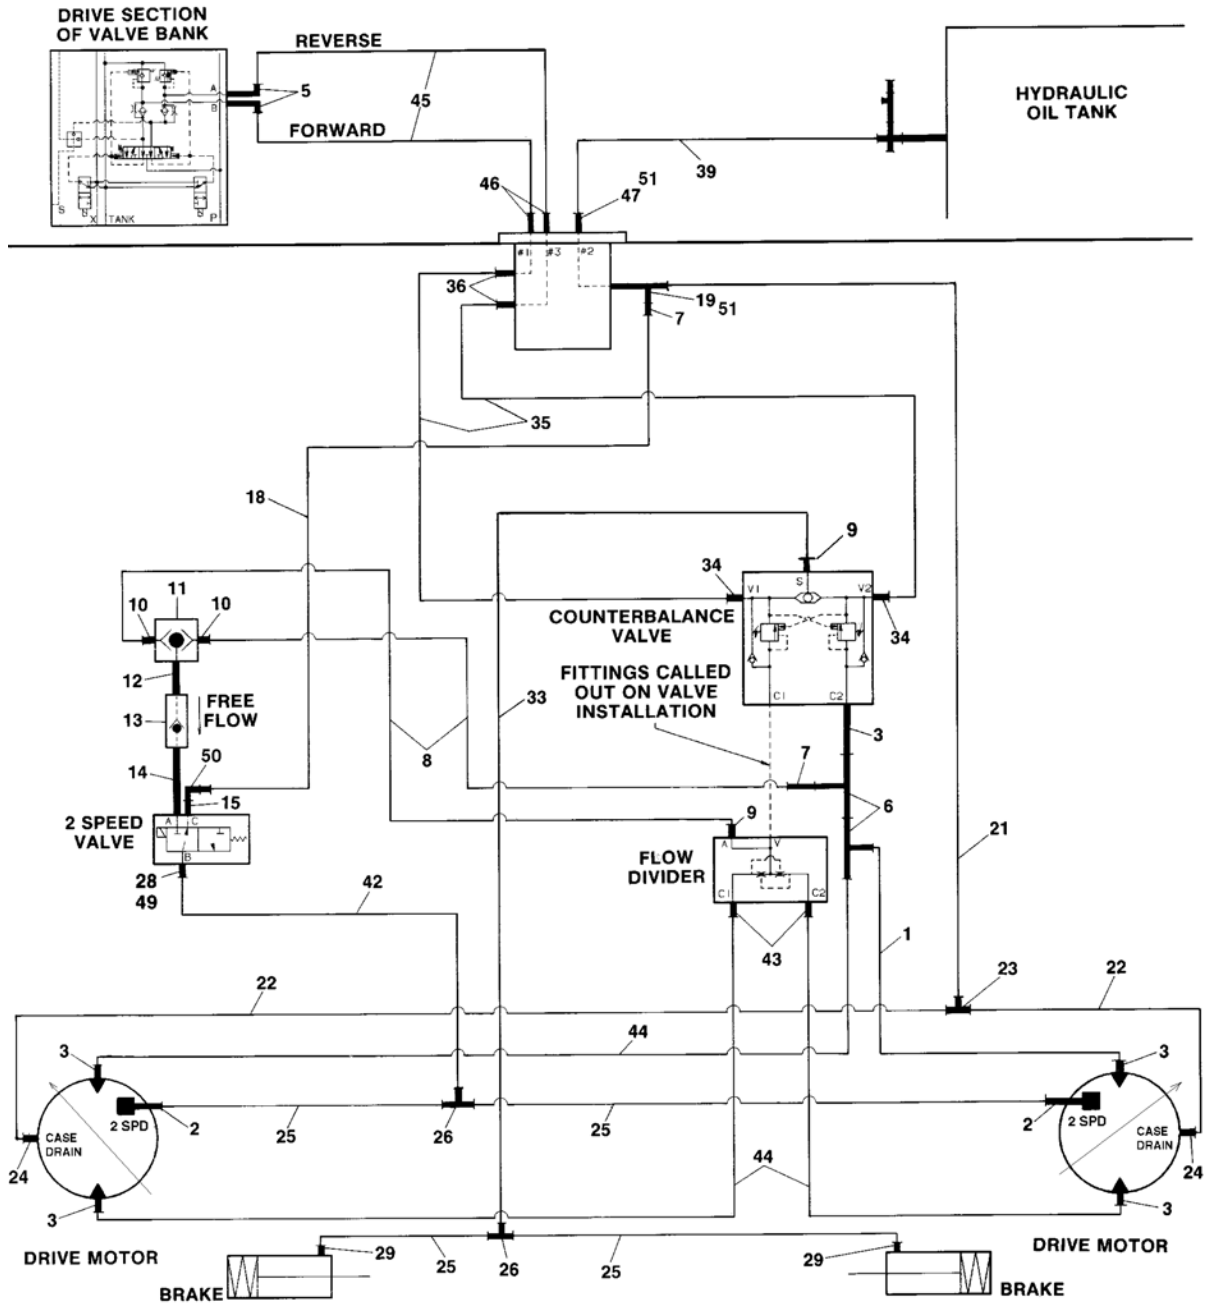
DRIVE SECTION OF VALVE BANK

A
B
S
B
X
TANK
S
P

REVERSE
5
45
FORWARD

HYDRAULIC OIL TANK

46
51
47
39

#1
#3
#2

36
19
51
7

35

18

9
34
V1
S
V2
34

COUNTERBALANCE VALVE

C1
C2

FITTINGS CALLED OUT ON VALVE INSTALLATION

11
10
10

12

13
FREE FLOW

33

8

3

14
50
7

15
6

2 SPEED VALVE
A
C
B

9
A
V
FLOW DIVIDER
C1
C2

21

28
49

42

43

1

22
23
22

3
44
3

2 SPD
2
25
26
25
2
2 SPD

CASE DRAIN
24
CASE DRAIN
24

44

3
3

DRIVE MOTOR
29
25
26
25
29
DRIVE MOTOR

BRAKE
BRAKE